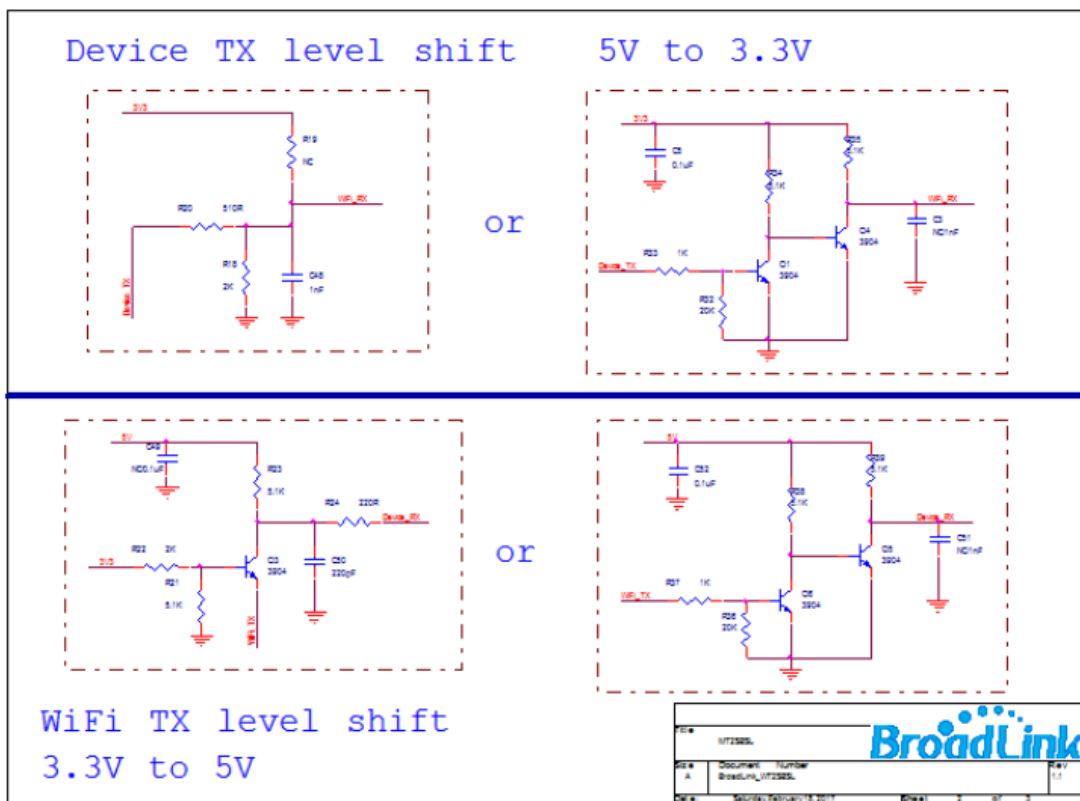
Device TX level shift 5V to 3.3V

3V3
R19
NC
WIFI_RX
R20 510R
R18
2K
C48
1nF
Device_TX

or

3V3
C5
0.1uF
R55
5.1K
R34
5.1K
WIFI_RX
C3
NC/1nF
C4
3904
Device_TX
R33 1K
Q1
3904
R32
20K

5V
C49
NC/0.1uF
R23
5.1K
R24 220R
Device_RX
3V3
R22 2K
C2
3904
C50
220pF
R21
5.1K
WIFI_TX

or

5V
C52
0.1uF
R29
5.1K
R28
5.1K
Device_RX
C51
NC/1nF
C5
3904
WIFI_TX
R37 1K
C6
3904
R36
20K

WiFi TX level shift 3.3V to 5V

Title
MT2S8SL
Size
A
Document Number
BroadLink_MT2S8SL
Rev
1.1
Date
Sheet
BroadLink